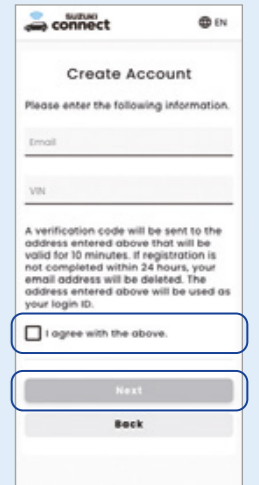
SUZUKI connect

EN

Create Account

Please enter the following information.

Email

VIN

A verification code will be sent to the address entered above that will be valid for 10 minutes. If registration is not completed within 24 hours, your email address will be deleted. The address entered above will be used as your login ID.

I agree with the above.

Next

Back